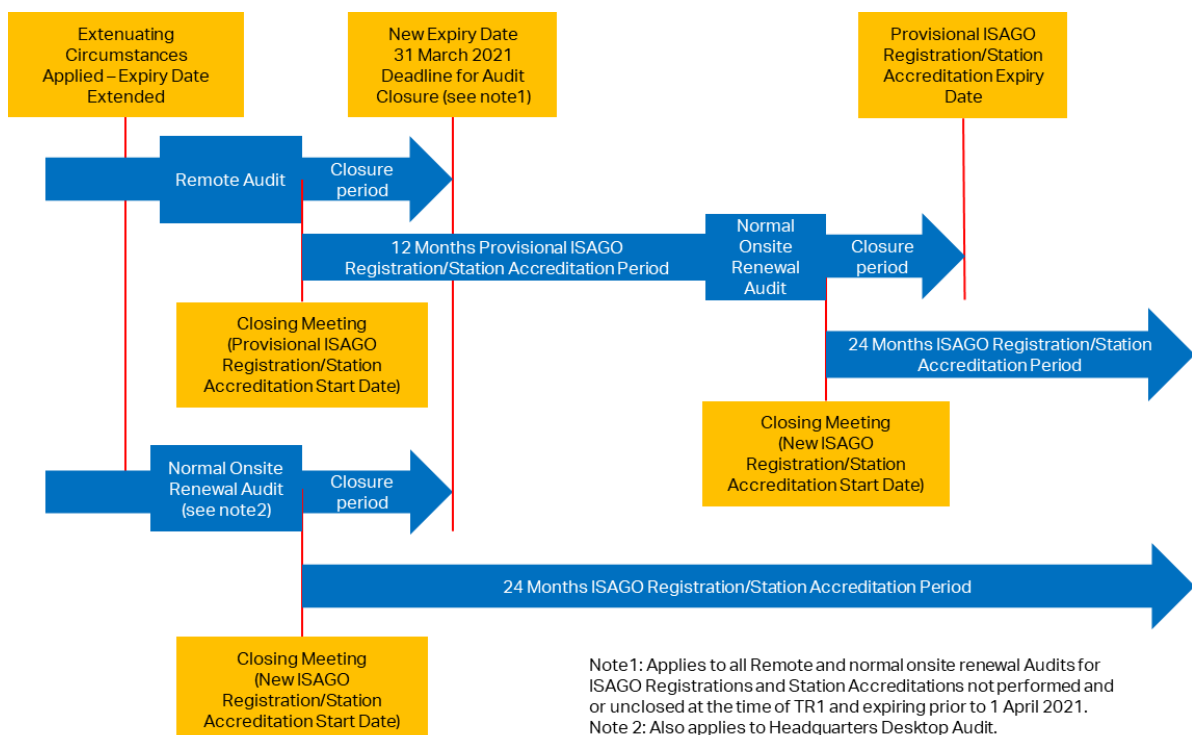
Extenuating Circumstances Applied – Expiry Date Extended

New Expiry Date 31 March 2021 Deadline for Audit Closure (see note1)

Provisional ISAGO Registration/Station Accreditation Expiry Date

Remote Audit

Closure period

12 Months Provisional ISAGO Registration/Station Accreditation Period

Normal Onsite Renewal Audit

Closure period

Closing Meeting (Provisional ISAGO Registration/Station Accreditation Start Date)

24 Months ISAGO Registration/Station Accreditation Period

Closing Meeting (New ISAGO Registration/Station Accreditation Start Date)

Normal Onsite Renewal Audit (see note2)

Closure period

24 Months ISAGO Registration/Station Accreditation Period

Closing Meeting (New ISAGO Registration/Station Accreditation Start Date)

Note1: Applies to all Remote and normal onsite renewal Audits for ISAGO Registrations and Station Accreditations not performed and or unclosed at the time of TR1 and expiring prior to 1 April 2021.
Note 2: Also applies to Headquarters Desktop Audit.